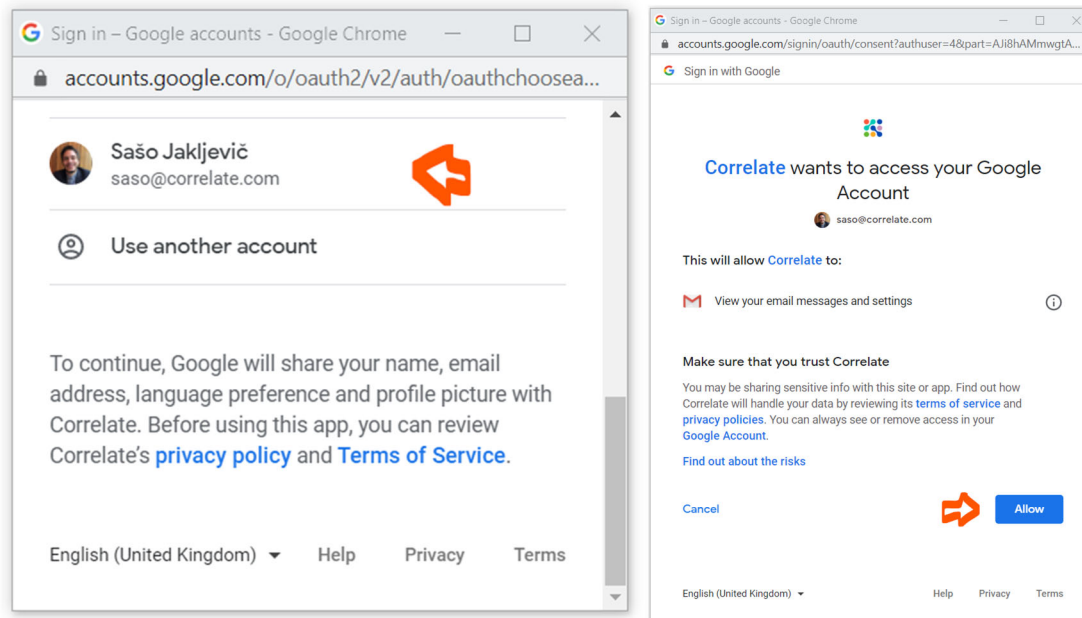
Sign in – Google accounts - Google Chrome

accounts.google.com/o/oauth2/v2/auth/oauthchoosea...

Sašo Jakljevič
saso@correlate.com

Use another account

To continue, Google will share your name, email address, language preference and profile picture with Correlate. Before using this app, you can review Correlate's privacy policy and Terms of Service.

English (United Kingdom) Help Privacy Terms

Sign in – Google accounts - Google Chrome

accounts.google.com/signin/oauth/consent?authuser=4&part=AJi8hAMmwgtA...

Sign in with Google

Correlate wants to access your Google Account

saso@correlate.com

This will allow Correlate to:

View your email messages and settings

Make sure that you trust Correlate

You may be sharing sensitive info with this site or app. Find out how Correlate will handle your data by reviewing its terms of service and privacy policies. You can always see or remove access in your Google Account.

Find out about the risks

Cancel

Allow

English (United Kingdom) Help Privacy Terms